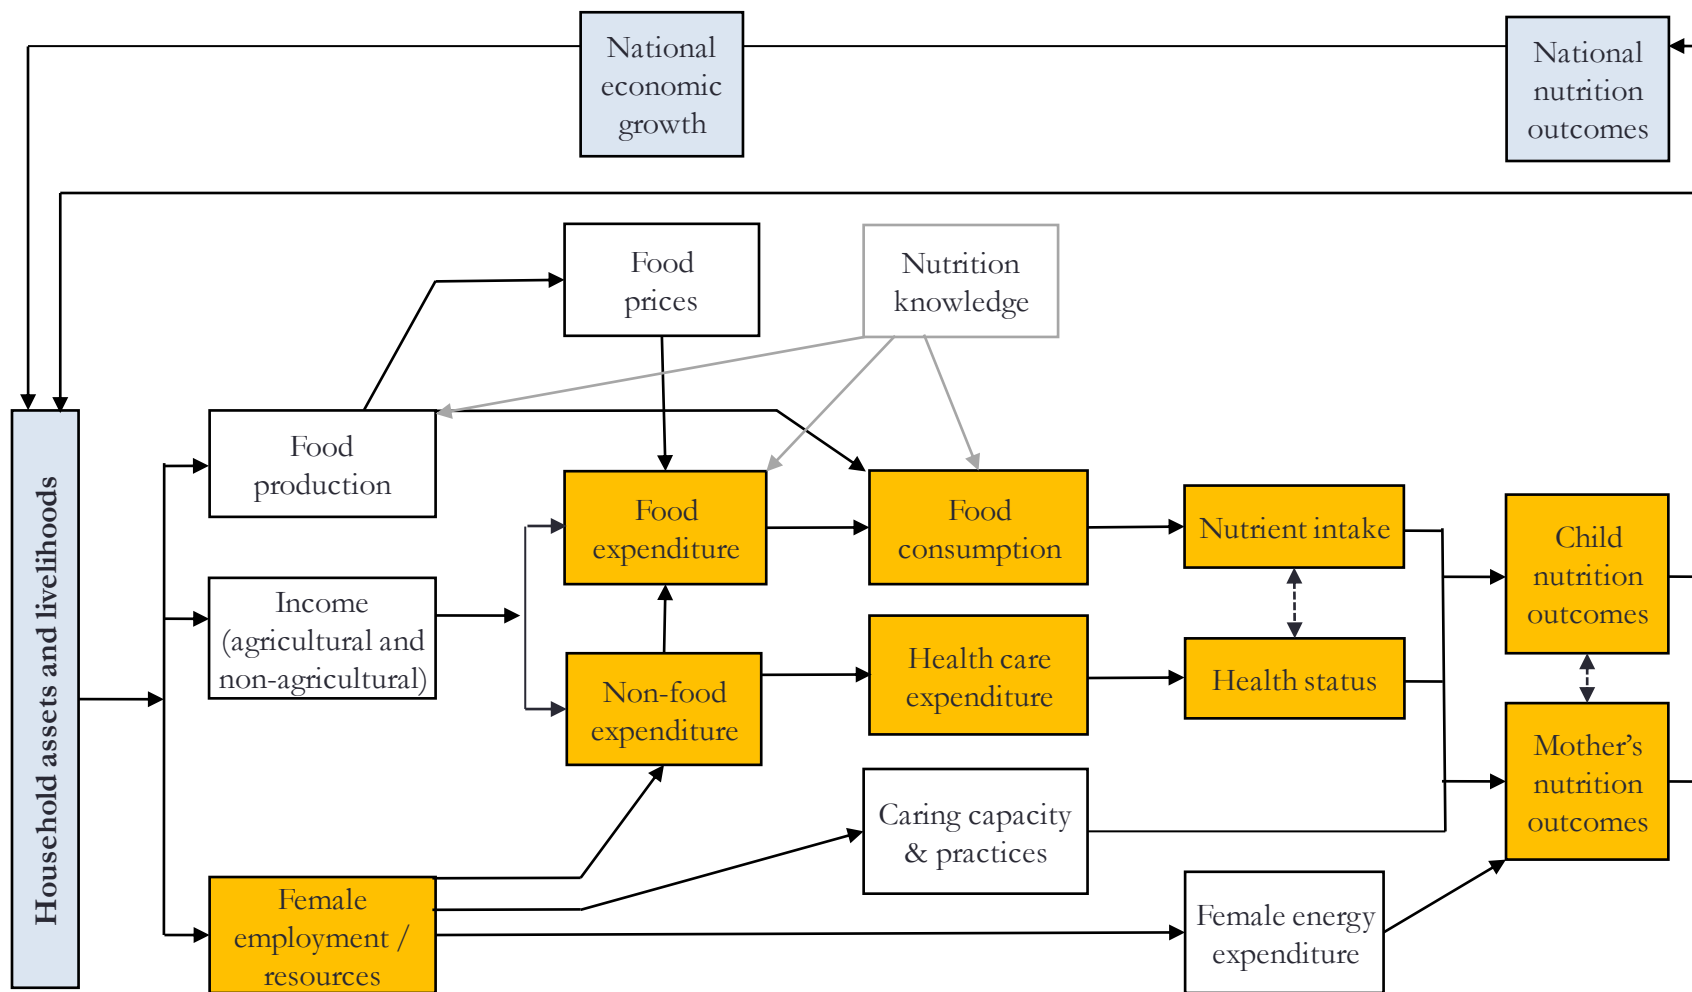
National economic growth

National nutrition outcomes

Household assets and livelihoods

Food prices

Nutrition knowledge

Food production

Income (agricultural and non-agricultural)

Female employment / resources

Food expenditure

Non-food expenditure

Food consumption

Health care expenditure

Caring capacity & practices

Nutrient intake

Health status

Female energy expenditure

Child nutrition outcomes

Mother's nutrition outcomes